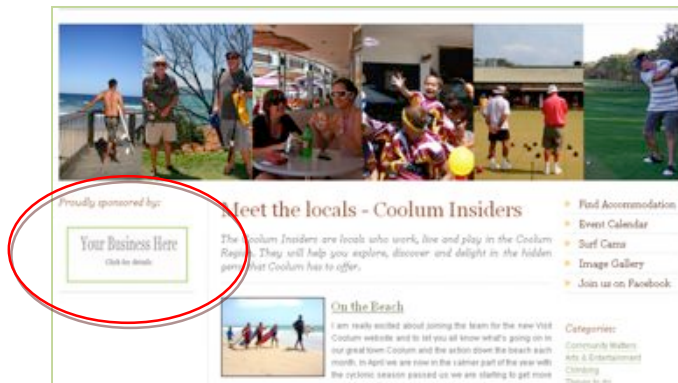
Proudly sponsored by:

Your Business Here
Click for details

Meet the locals - Coolum Insiders

The Coolum Insiders are locals who work, live and play in the Coolum Region. They will help you explore, discover and delight in the hidden gems that Coolum has to offer.

On the Beach

I am really excited about joining the team for the new Visit Coolum website and to let you all know what's going on in our great town Coolum and the action down the beach each month. In April we are now in the calmer part of the year with the cyclonic season passed us we are starting to get more

Find Accommodation
Event Calendar
Surf Cams
Image Gallery
Join us on Facebook

Categories:
Community Matters
Arts & Entertainment
Climbing
Things to do